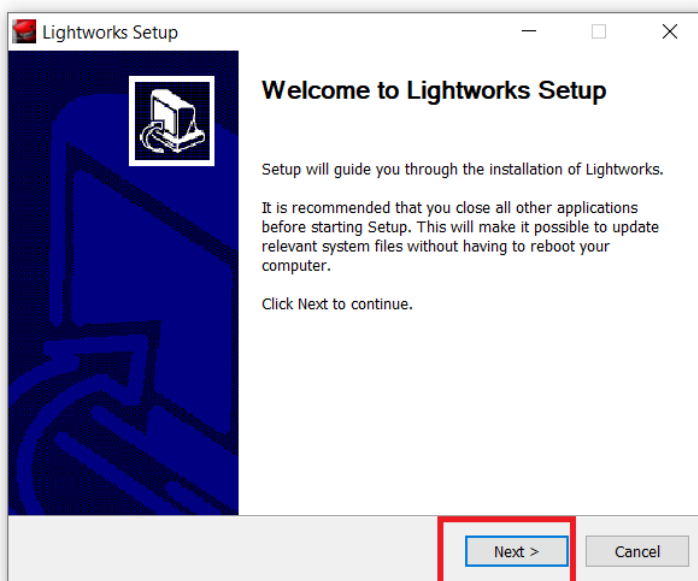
Lightworks Setup

Welcome to Lightworks Setup

Setup will guide you through the installation of Lightworks.

It is recommended that you close all other applications before starting Setup. This will make it possible to update relevant system files without having to reboot your computer.

Click Next to continue.

Next >
Cancel